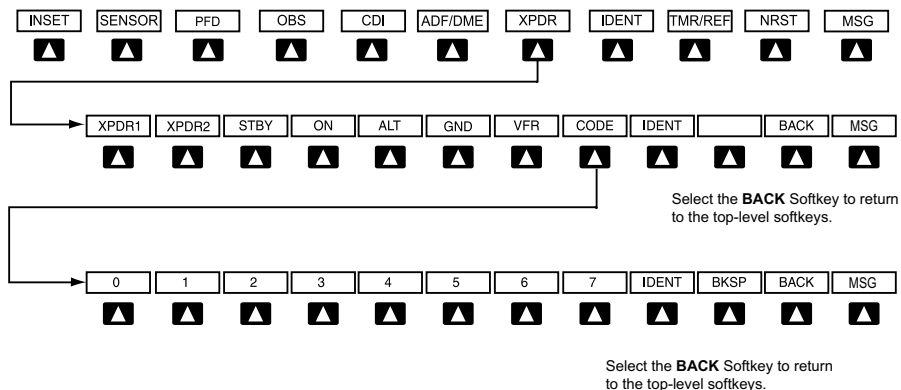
INSET SENSOR PFD OBS CDI ADF/DME XPDR IDENT TMR/REF NRST MSG

XPDR1 XPDR2 STBY ON ALT GND VFR CODE IDENT BACK MSG

Select the **BACK** Softkey to return to the top-level softkeys.

0 1 2 3 4 5 6 7 IDENT BKSP BACK MSG

Select the **BACK** Softkey to return to the top-level softkeys.